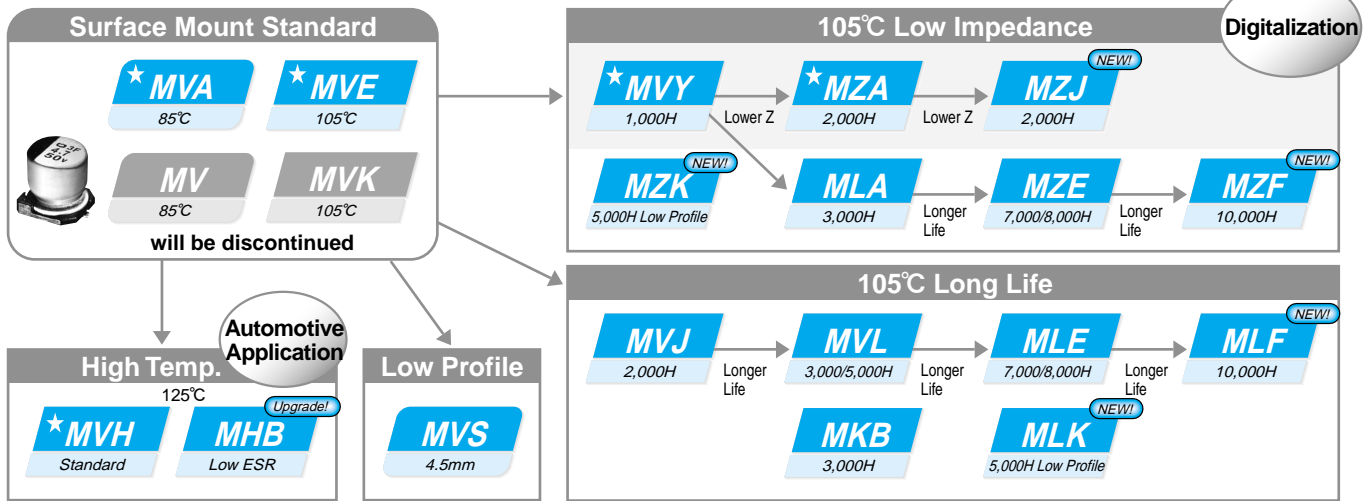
Surface Mount Standard

★MVA
85℃

★MVE
105℃

MV
85℃

MVK
105℃

will be discontinued

105℃ Low Impedance

Digitalization

★MVY
1,000H

Lower Z

★MZA
2,000H

Lower Z

NEW!
MZJ
2,000H

NEW!
MZK
5,000H Low Profile

MLA
3,000H

Longer Life

MZE
7,000/8,000H

Longer Life

NEW!
MZF
10,000H

105℃ Long Life

MVJ
2,000H

Longer Life

MVL
3,000/5,000H

Longer Life

MLE
7,000/8,000H

Longer Life

NEW!
MLF
10,000H

MKB
3,000H

NEW!
MLK
5,000H Low Profile

High Temp.

Automotive Application

125℃

★MVH
Standard

Upgrade!
MHB
Low ESR

Low Profile

MVS
4.5mm